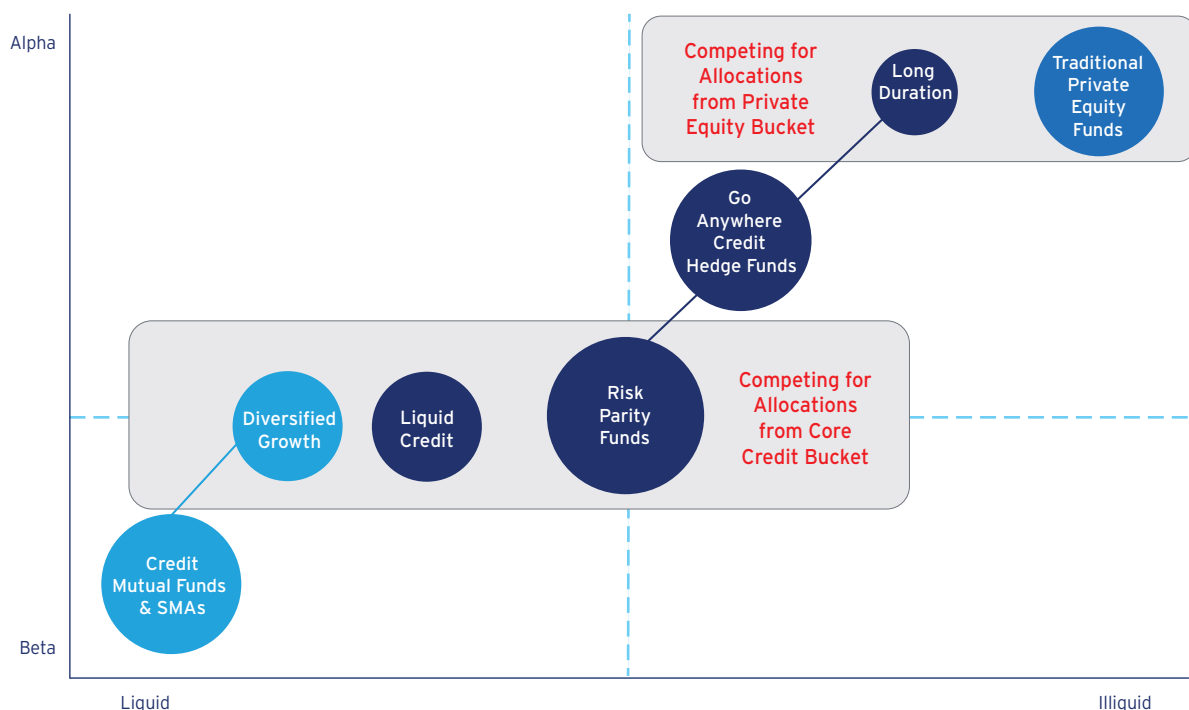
Alpha

Competing for Allocations from Private Equity Bucket

Long Duration

Traditional Private Equity Funds

Go Anywhere Credit Hedge Funds

Diversified Growth

Liquid Credit

Risk Parity Funds

Competing for Allocations from Core Credit Bucket

Credit Mutual Funds & SMAs

Beta

Liquid

Illiquid